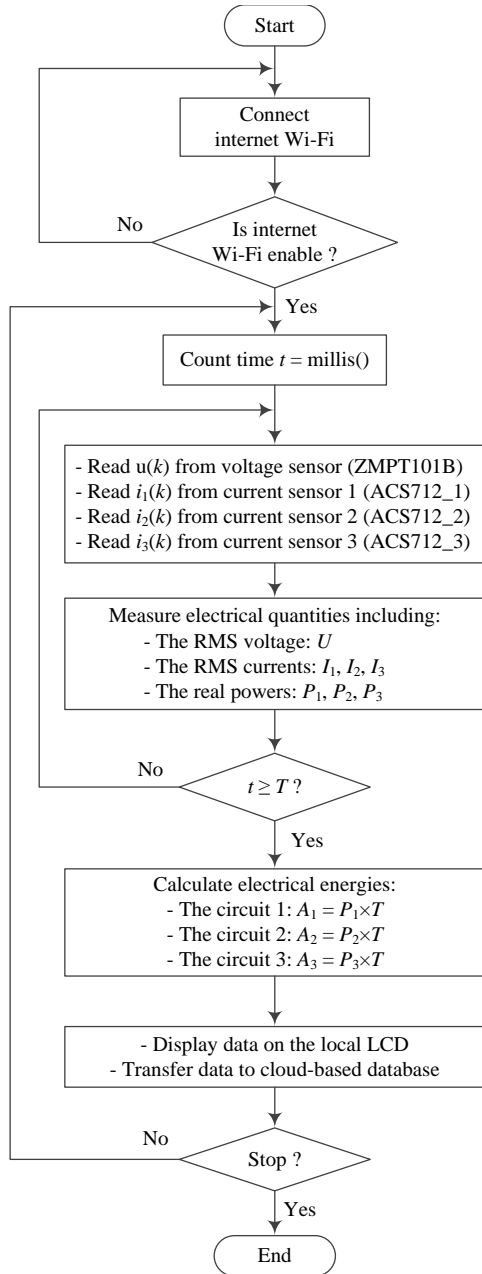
Start

Connect internet Wi-Fi

No

Is internet Wi-Fi enable ?

Yes

Count time $t$ = millis()

- Read u($k$) from voltage sensor (ZMPT101B)
- Read $i_1(k)$ from current sensor 1 (ACS712_1)
- Read $i_2(k)$ from current sensor 2 (ACS712_2)
- Read $i_3(k)$ from current sensor 3 (ACS712_3)

Measure electrical quantities including:
- The RMS voltage: $U$
- The RMS currents: $I_1$, $I_2$, $I_3$
- The real powers: $P_1$, $P_2$, $P_3$

No

$t \geq T$ ?

Yes

Calculate electrical energies:
- The circuit 1: $A_1 = P_1 \times T$
- The circuit 2: $A_2 = P_2 \times T$
- The circuit 3: $A_3 = P_3 \times T$

- Display data on the local LCD
- Transfer data to cloud-based database

No

Stop ?

Yes

End